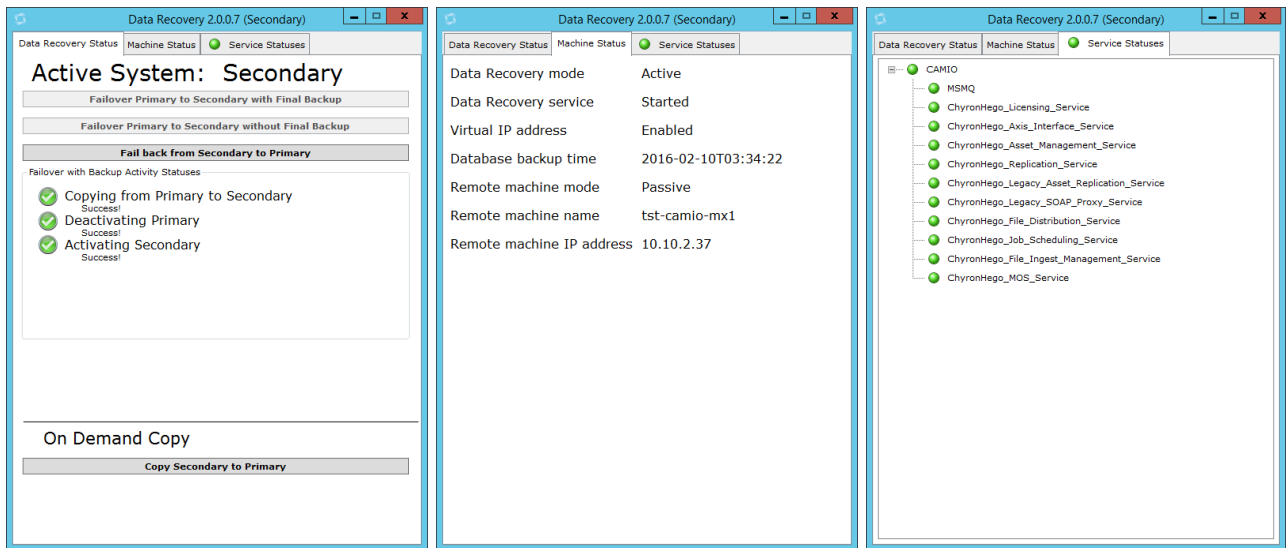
Data Recovery 2.0.0.7 (Secondary)

Data Recovery Status | Machine Status | Service Statuses

Active System: Secondary

Failover Primary to Secondary with Final Backup

Failover Primary to Secondary without Final Backup

Fail back from Secondary to Primary

Failover with Backup Activity Statuses

Copying from Primary to Secondary
Success!
Deactivating Primary
Success!
Activating Secondary
Success!

On Demand Copy

Copy Secondary to Primary

Data Recovery 2.0.0.7 (Secondary)

Data Recovery Status | Machine Status | Service Statuses

| | |
|---|---|
| Data Recovery mode | Active |
| Data Recovery service | Started |
| Virtual IP address | Enabled |
| Database backup time | 2016-02-10T03:34:22 |
| Remote machine mode | Passive |
| Remote machine name | tst-camio-mx1 |
| Remote machine IP address | 10.10.2.37 |

Data Recovery 2.0.0.7 (Secondary)

Data Recovery Status | Machine Status | Service Statuses

CAMIO
MSMQ
ChyronHego_Licensing_Service
ChyronHego_Axis_Interface_Service
ChyronHego_Asset_Management_Service
ChyronHego_Replication_Service
ChyronHego_Legacy_Asset_Replication_Service
ChyronHego_Legacy_SOAP_Proxy_Service
ChyronHego_File_Distribution_Service
ChyronHego_Job_Scheduling_Service
ChyronHego_File_Ingest_Management_Service
ChyronHego_MOS_Service